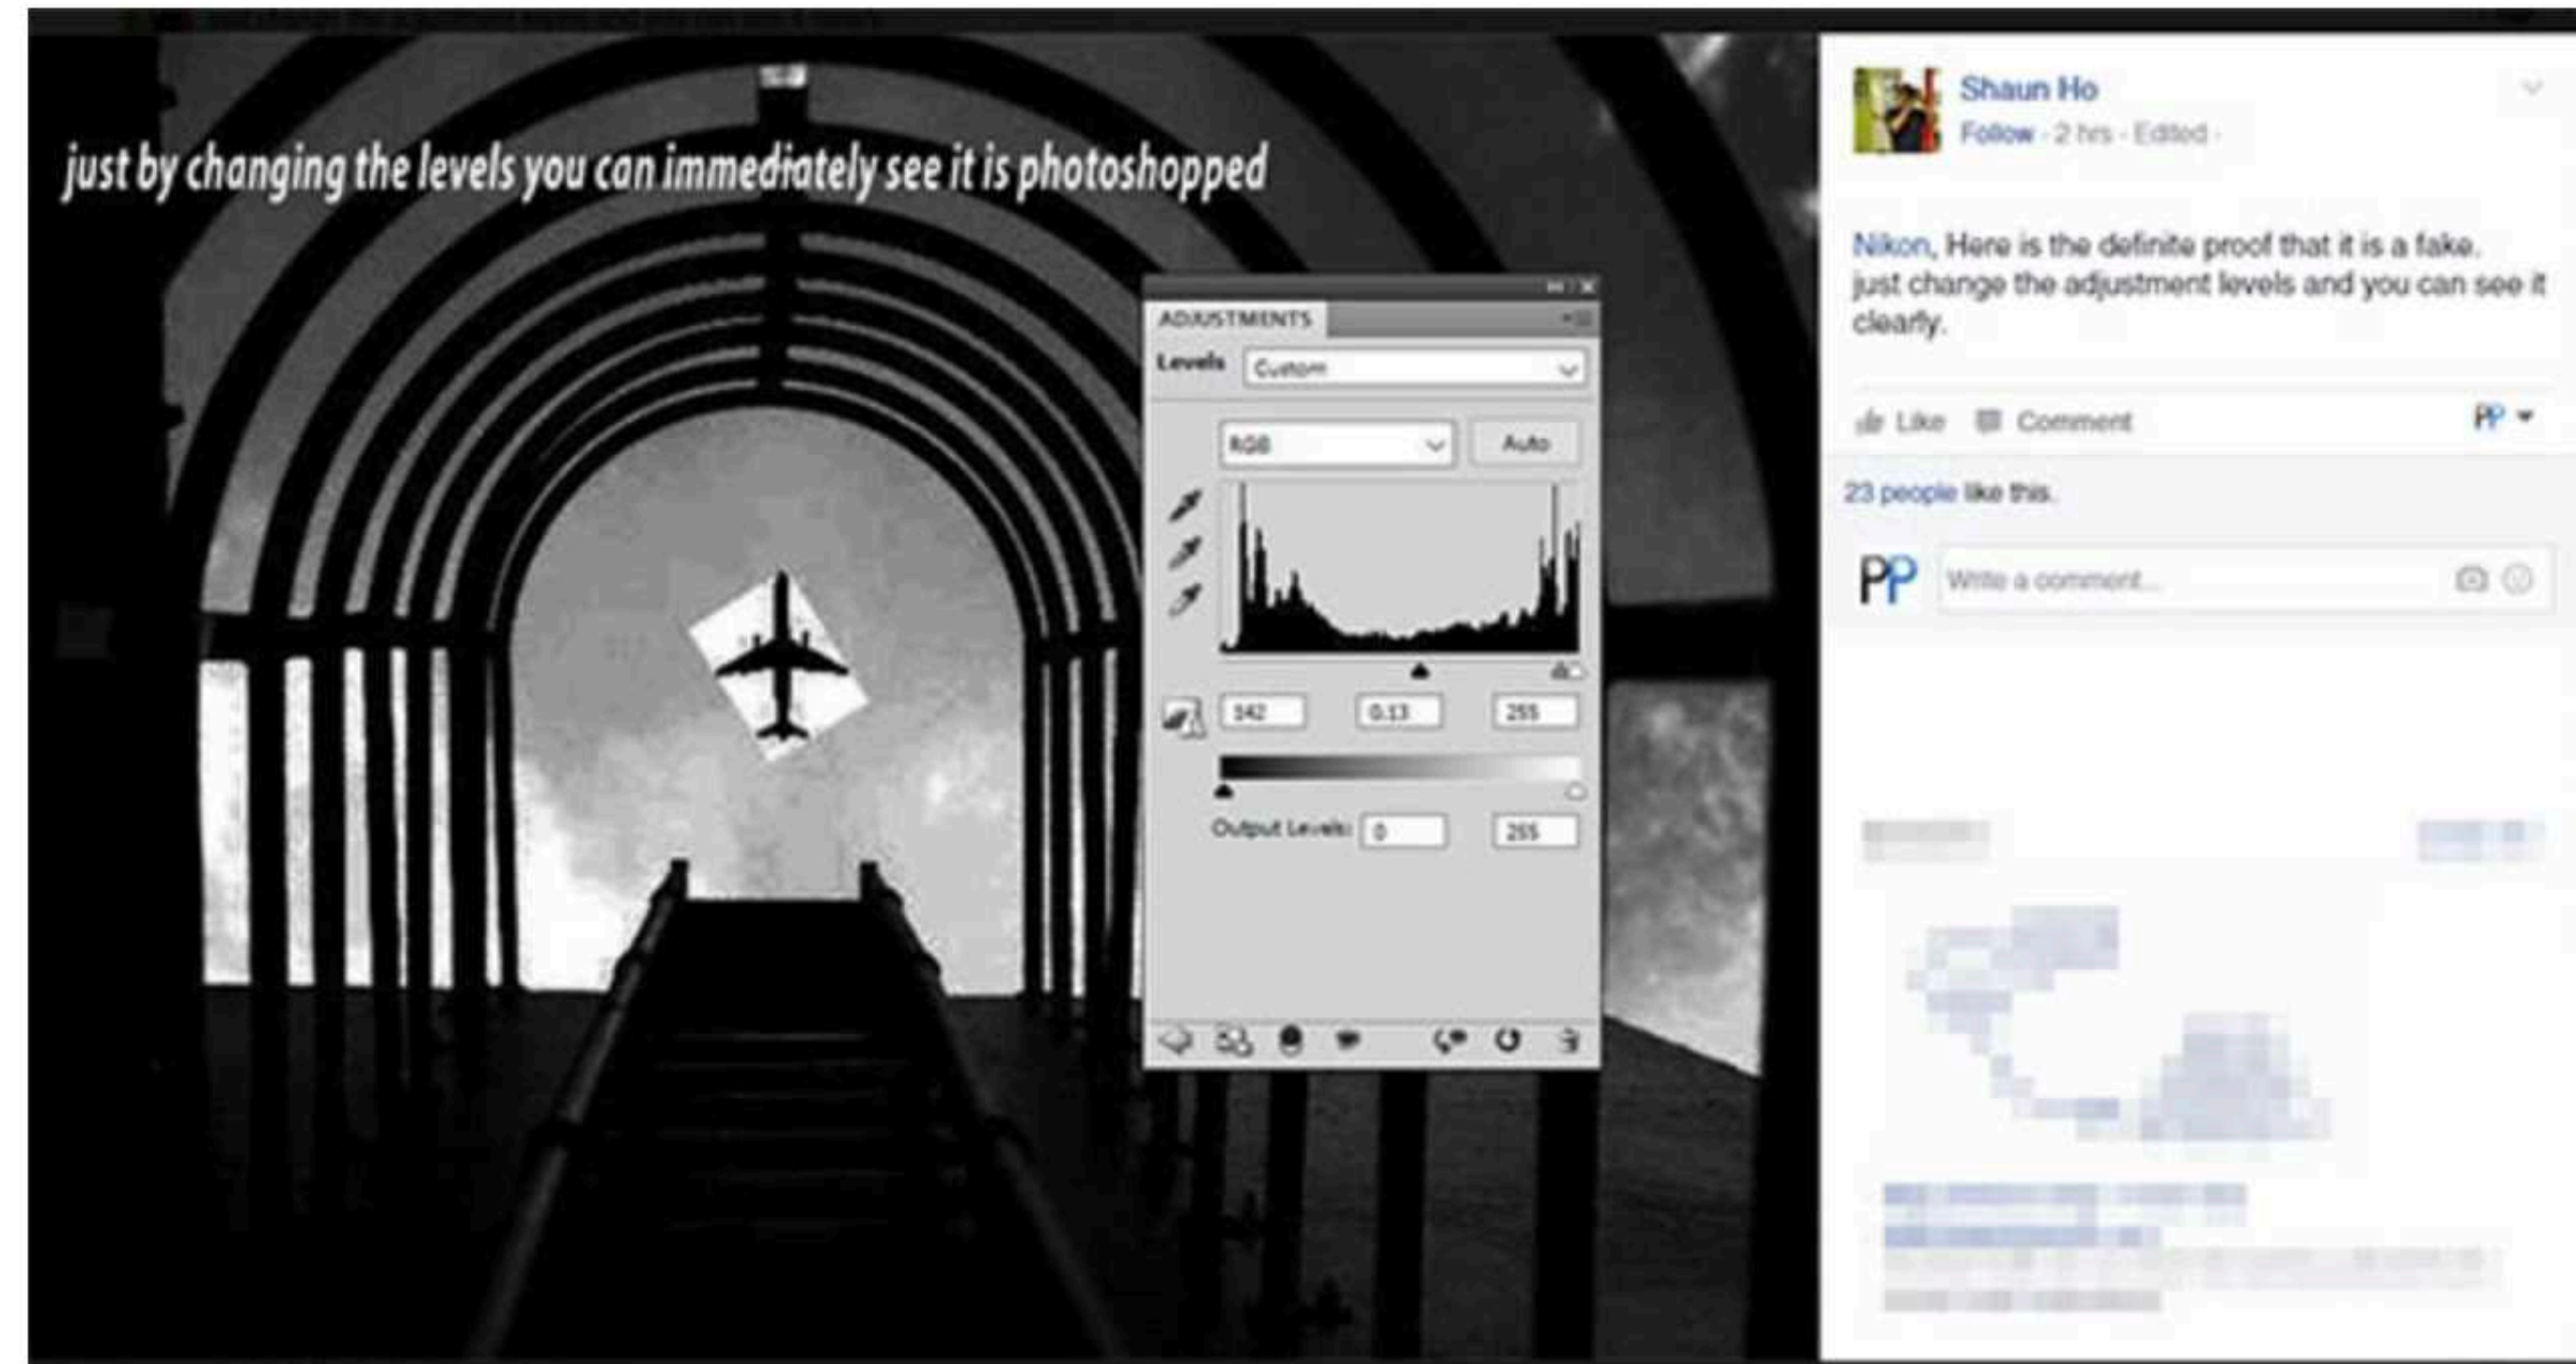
just by changing the levels you can immediately see it is photoshopped

ADJUSTMENTS

Levels Custom

RGB Auto

142 0.13 255

Output Levels: 0 255

Shaun Ho
Follow · 2 hrs · Edited ·

Nikon, Here is the definite proof that it is a fake. just change the adjustment levels and you can see it clearly.

Like Comment

23 people like this.

Write a comment...